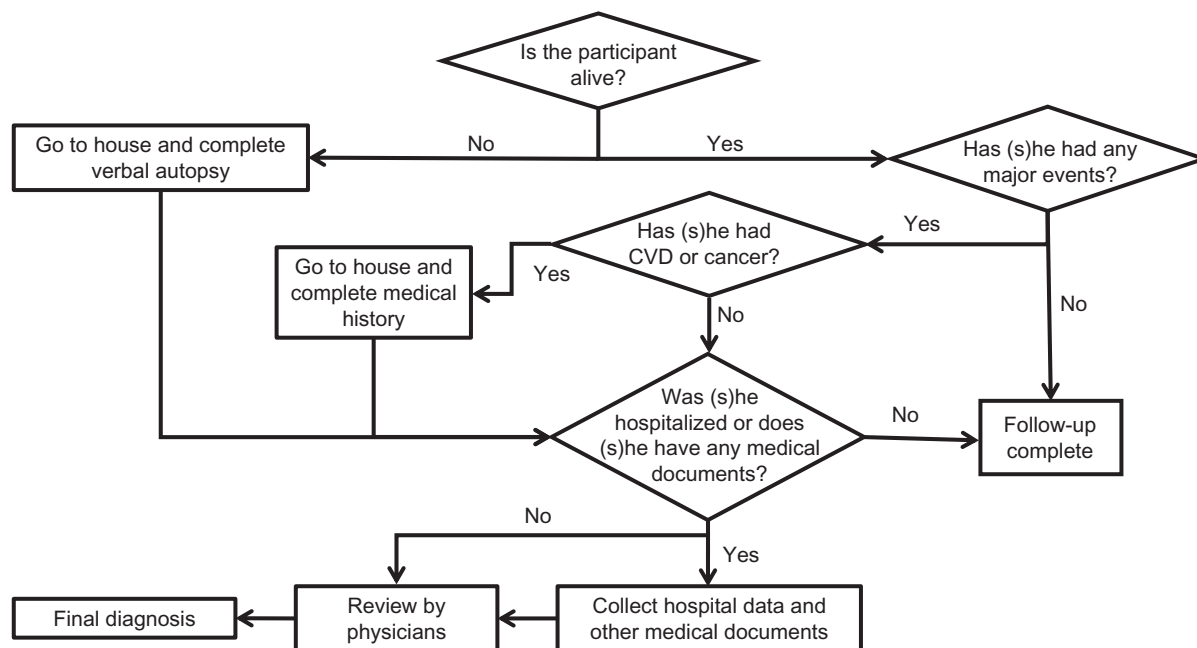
Is the participant alive?

No

Yes

Go to house and complete verbal autopsy

Has (s)he had any major events?

Yes

Has (s)he had CVD or cancer?

Yes

Go to house and complete medical history

No

No

Was (s)he hospitalized or does (s)he have any medical documents?

No

Follow-up complete

No

Yes

Final diagnosis

Review by physicians

Collect hospital data and other medical documents